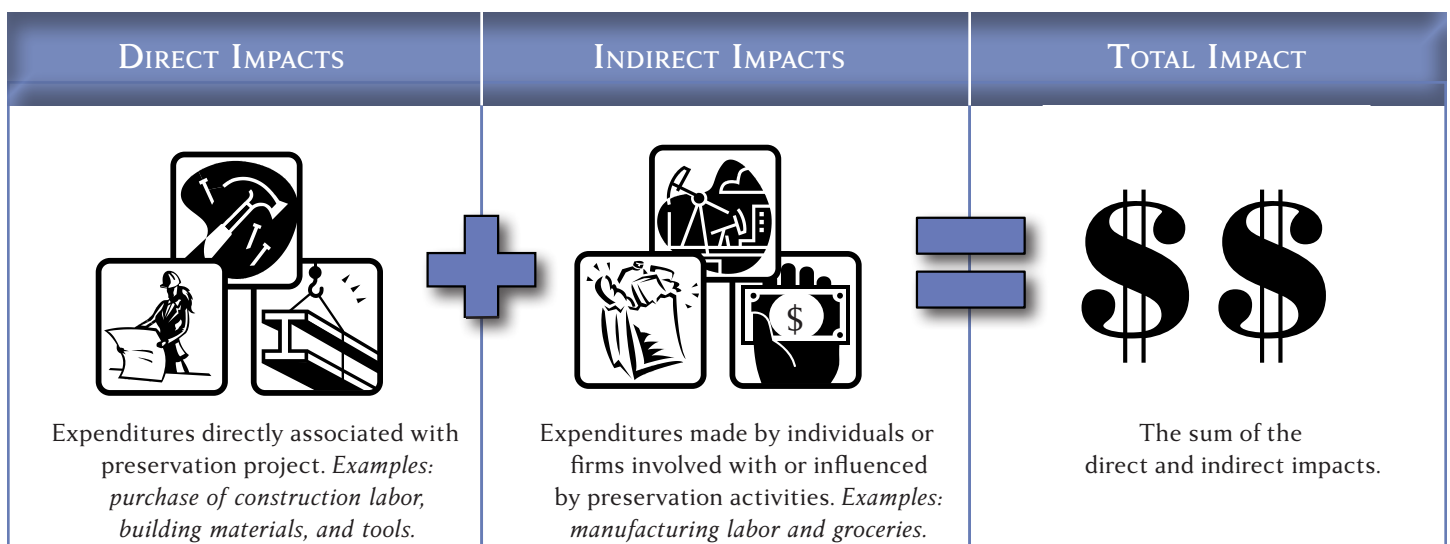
| Direct Impacts | Indirect Impacts | Total Impact |
|---|---|---|
| Expenditures directly associated with preservation project. *Examples: purchase of construction labor, building materials, and tools.* | $ Expenditures made by individuals or firms involved with or influenced by preservation activities. *Examples: manufacturing labor and groceries.* | \$\$ The sum of the direct and indirect impacts. |